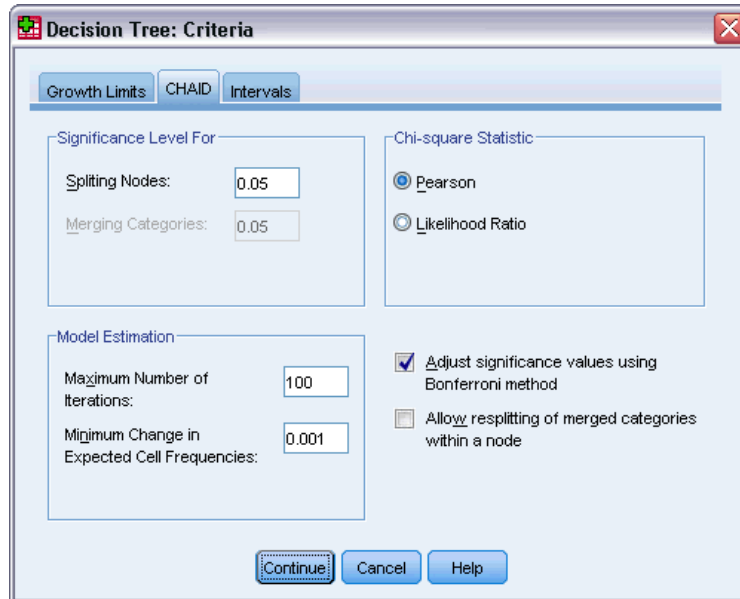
Decision Tree: Criteria

Growth Limits | CHAID | Intervals

Significance Level For

Spliting Nodes: 0.05

Merging Categories: 0.05

Chi-square Statistic

Pearson

Likelihood Ratio

Model Estimation

Maximum Number of Iterations: 100

Minimum Change in Expected Cell Frequencies: 0.001

Adjust significance values using Bonferroni method

Allow resplitting of merged categories within a node

Continue | Cancel | Help